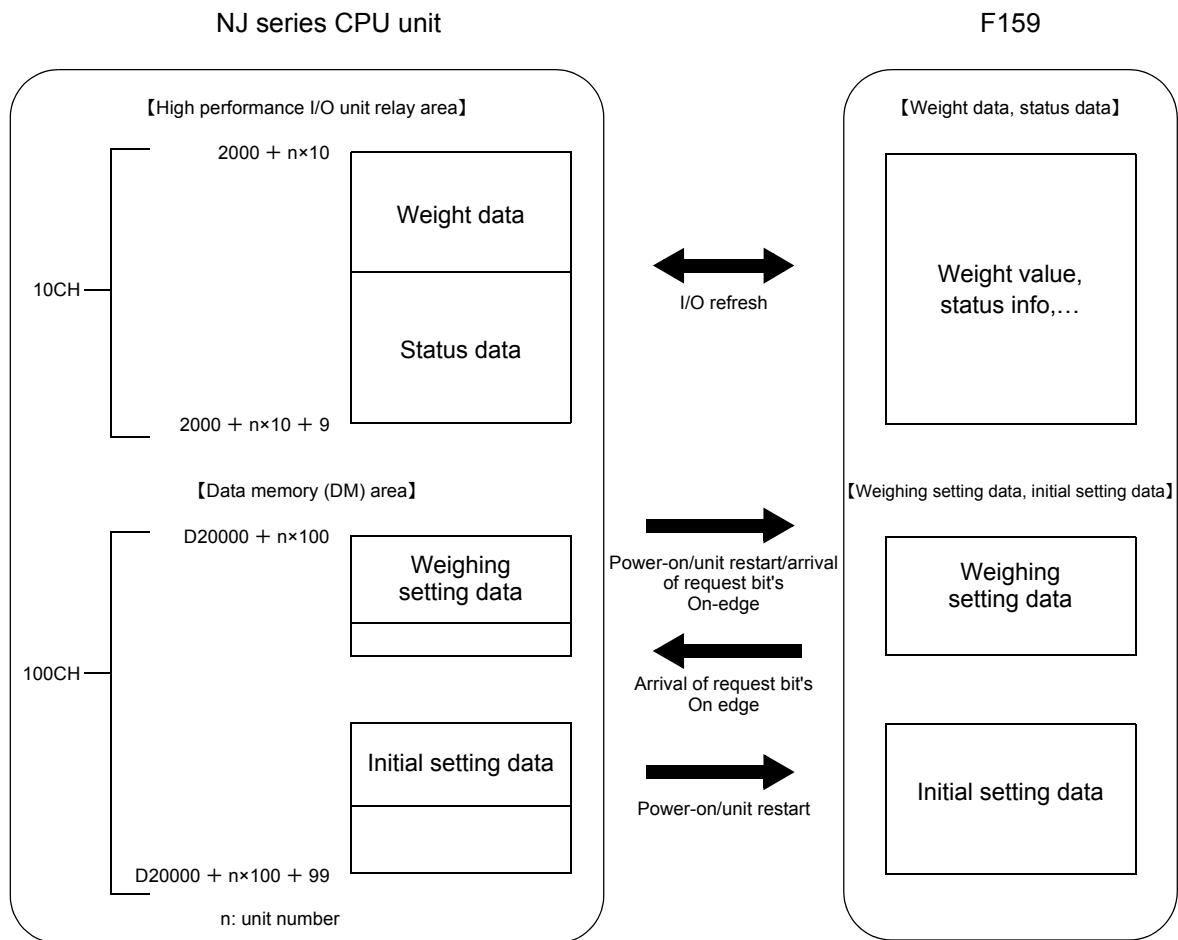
NJ series CPU unit

F159

【High performance I/O unit relay area】

2000 ＋ n×10

Weight data

10CH

Status data

2000 ＋ n×10 ＋ 9

I/O refresh

【Weight data, status data】

Weight value, status info,…

【Data memory (DM) area】

D20000 ＋ n×100

Weighing setting data

100CH

Initial setting data

D20000 ＋ n×100 ＋ 99

n: unit number

Power-on/unit restart/arrival of request bit's On-edge

Arrival of request bit's On edge

Power-on/unit restart

【Weighing setting data, initial setting data】

Weighing setting data

Initial setting data